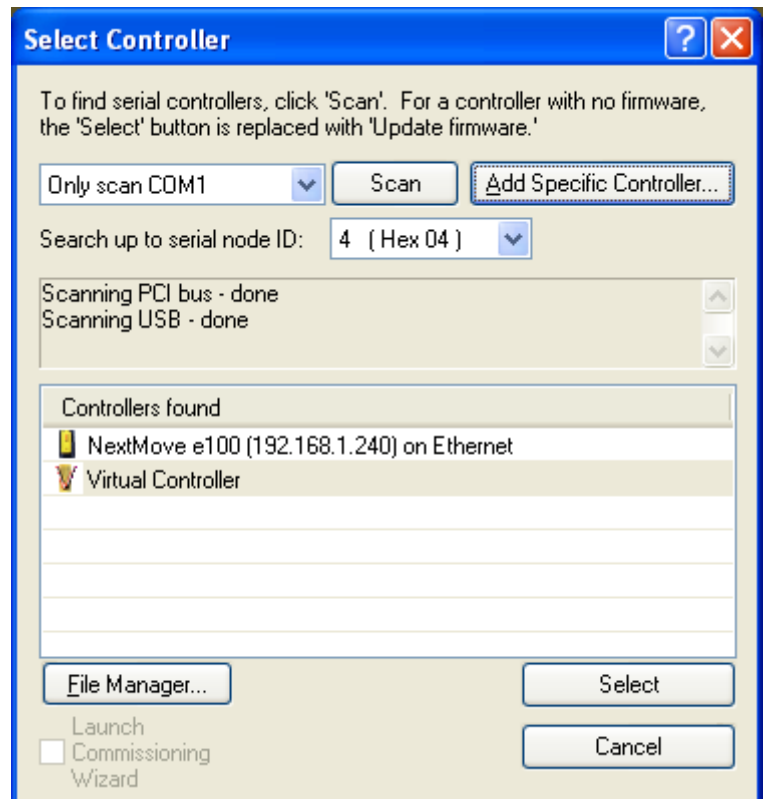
Select Controller

?

To find serial controllers, click 'Scan'. For a controller with no firmware, the 'Select' button is replaced with 'Update firmware.'

Only scan COM1

Scan

Add Specific Controller...

Search up to serial node ID:

4 ( Hex 04 )

Scanning PCI bus - done
Scanning USB - done

Controllers found

NextMove e100 (192.168.1.240) on Ethernet

Virtual Controller

File Manager...

Select

Launch Commissioning Wizard

Cancel